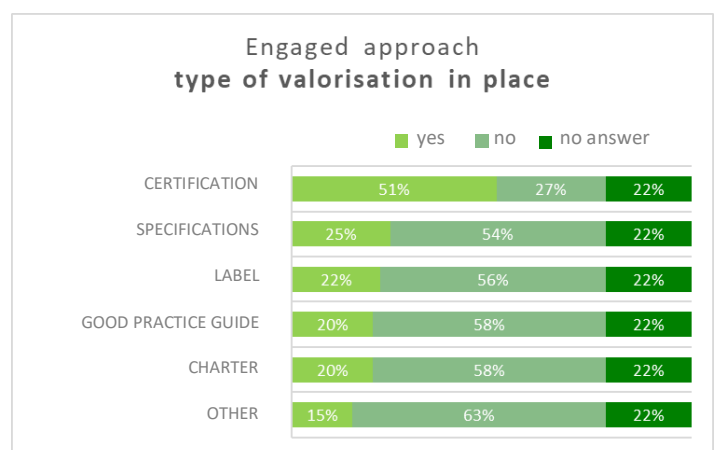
Engaged approach
**type of valorisation in place**

yes no no answer

| | yes | no | no answer |
|---|---|---|---|
| CERTIFICATION | 51% | 27% | 22% |
| SPECIFICATIONS | 25% | 54% | 22% |
| LABEL | 22% | 56% | 22% |
| GOOD PRACTICE GUIDE | 20% | 58% | 22% |
| CHARTER | 20% | 58% | 22% |
| OTHER | 15% | 63% | 22% |